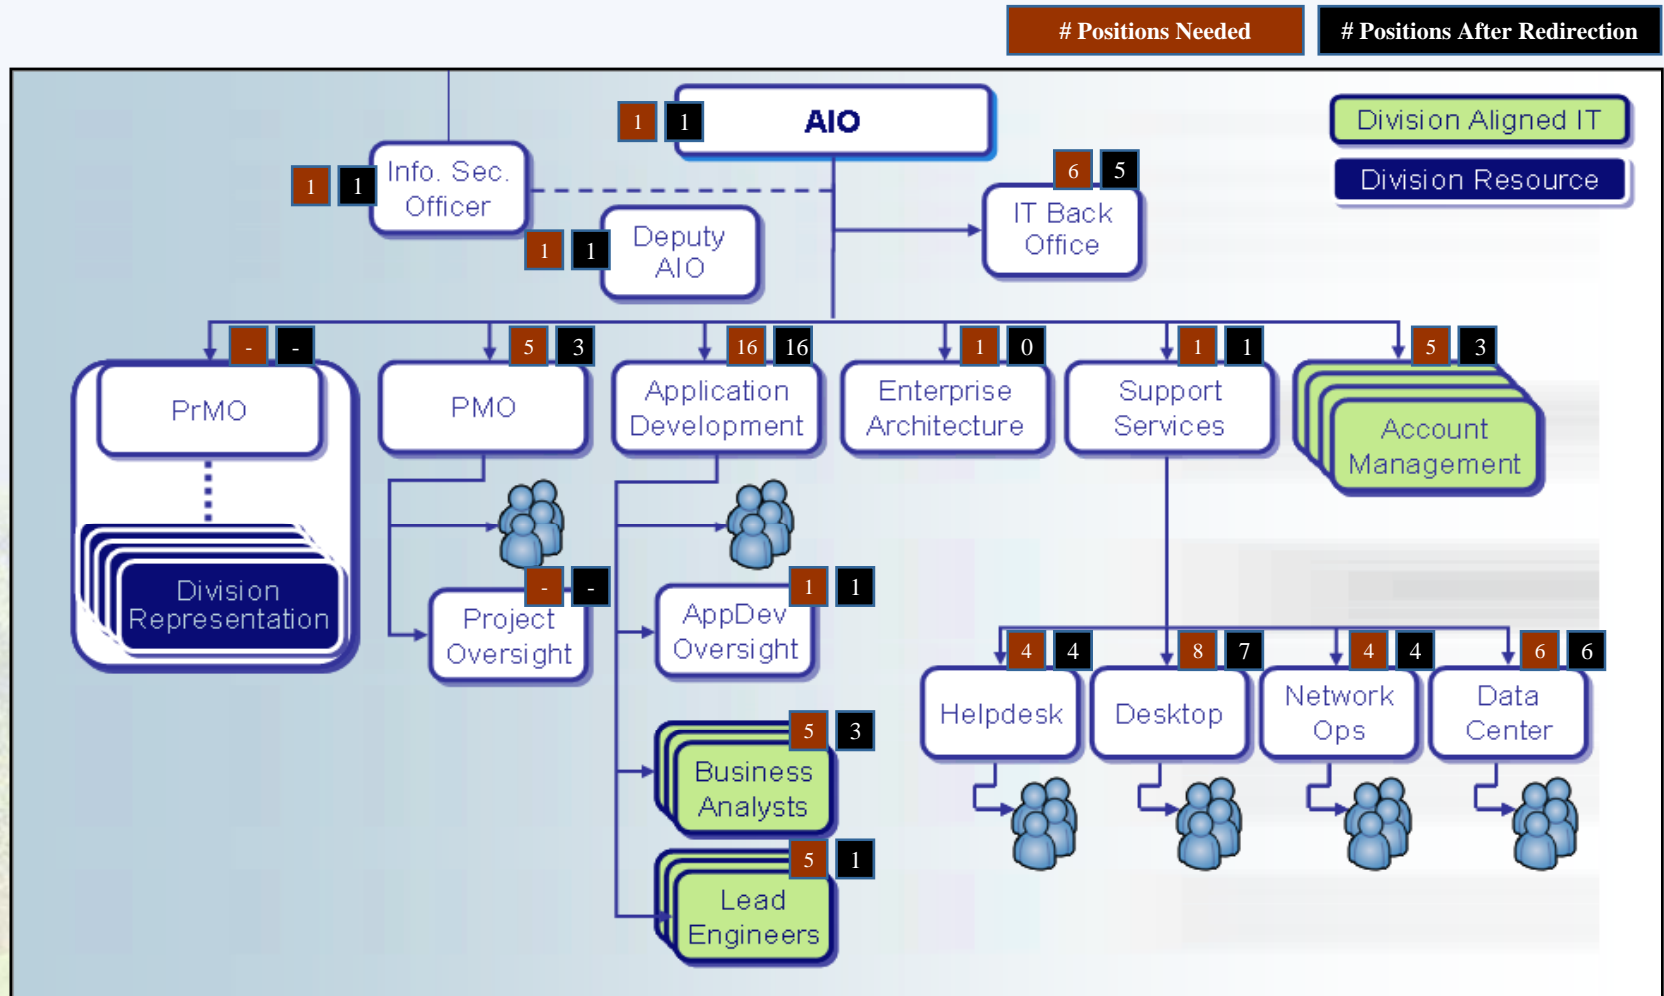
# Positions Needed

# Positions After Redirection

Division Aligned IT

Division Resource

1 1 AIO

1 1 Info. Sec. Officer

1 1 Deputy AIO

6 5 IT Back Office

- - PrMO

Division Representation

5 3 PMO

- - Project Oversight

16 16 Application Development

1 1 AppDev Oversight

5 3 Business Analysts

5 1 Lead Engineers

1 0 Enterprise Architecture

1 1 Support Services

5 3 Account Management

4 4 Helpdesk

8 7 Desktop

4 4 Network Ops

6 6 Data Center